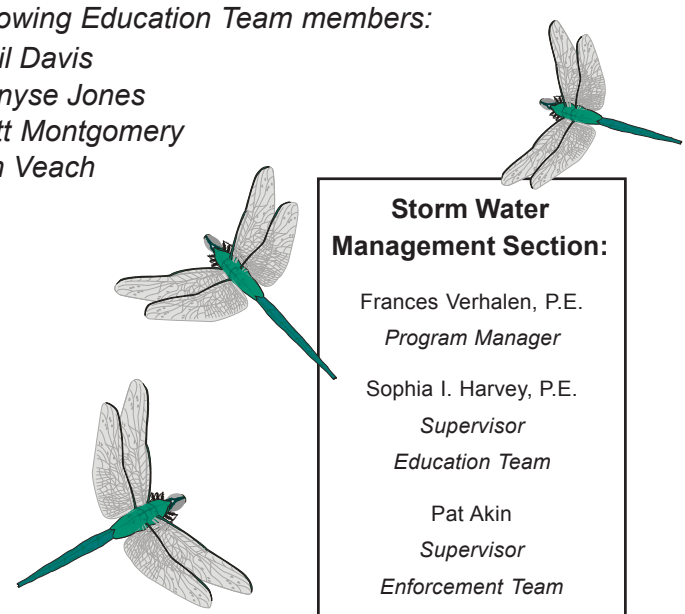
owing Education Team members:
il Davis
nyse Jones
tt Montgomery
n Veach

Storm Water Management Section:

Frances Verhalen, P.E.
Program Manager

Sophia I. Harvey, P.E.
Supervisor
Education Team

Pat Akin
Supervisor
Enforcement Team